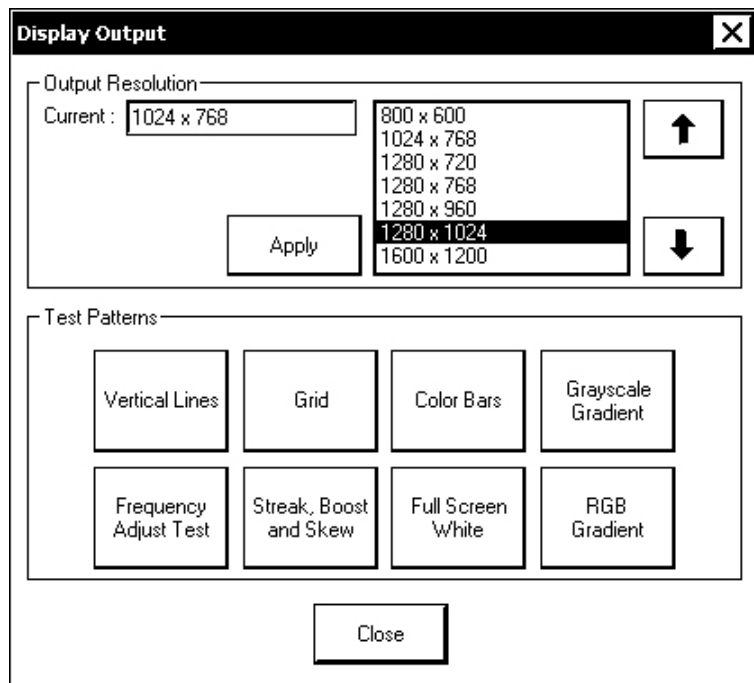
Display Output

Output Resolution

Current : 1024 x 768

800 x 600
1024 x 768
1280 x 720
1280 x 768
1280 x 960
1280 x 1024
1600 x 1200

Apply

Test Patterns

Vertical Lines

Grid

Color Bars

Grayscale Gradient

Frequency Adjust Test

Streak, Boost and Skew

Full Screen White

RGB Gradient

Close